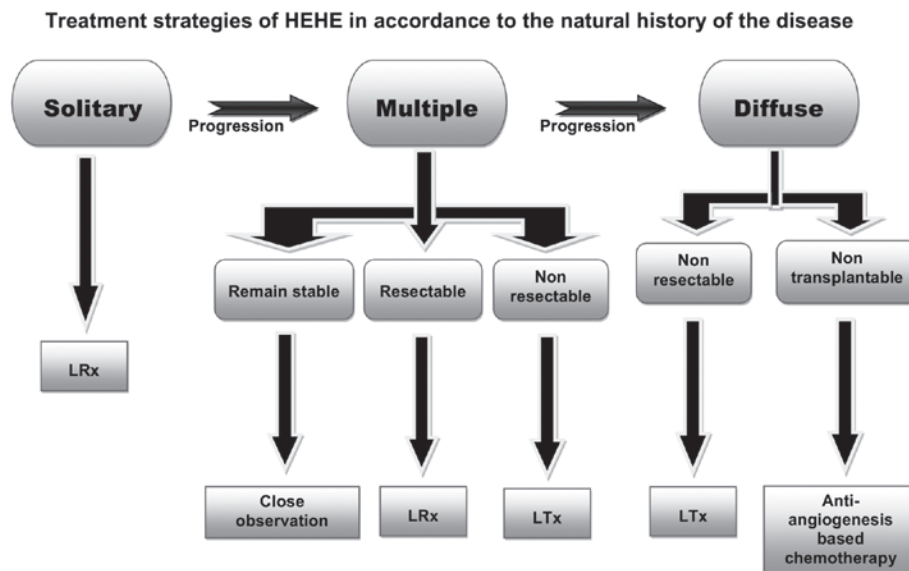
Treatment strategies of HEHE in accordance to the natural history of the disease

Solitary

Progression

Multiple

Progression

Diffuse

LRx

Remain stable

Resectable

Non resectable

Non resectable

Non transplantable

Close observation

LRx

LTx

LTx

Anti-angiogenesis based chemotherapy